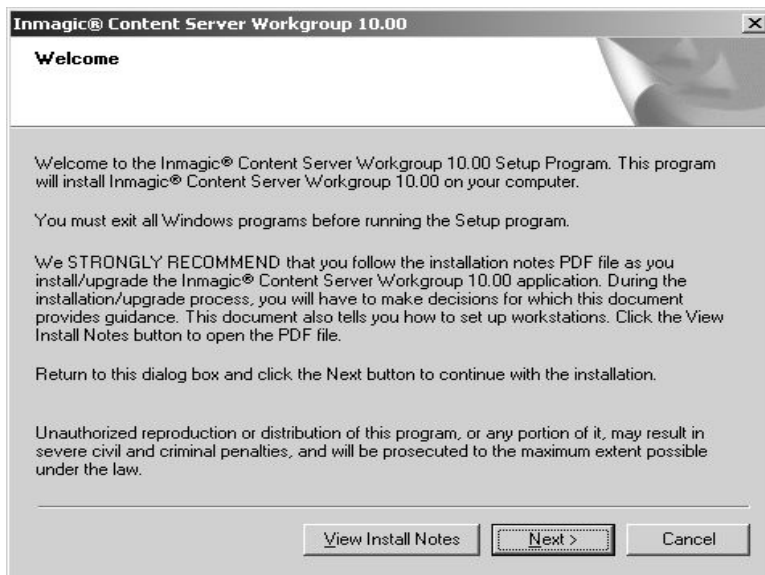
Inmagic® Content Server Workgroup 10.00

Welcome

Welcome to the Inmagic® Content Server Workgroup 10.00 Setup Program. This program will install Inmagic® Content Server Workgroup 10.00 on your computer.

You must exit all Windows programs before running the Setup program.

We STRONGLY RECOMMEND that you follow the installation notes PDF file as you install/upgrade the Inmagic® Content Server Workgroup 10.00 application. During the installation/upgrade process, you will have to make decisions for which this document provides guidance. This document also tells you how to set up workstations. Click the View Install Notes button to open the PDF file.

Return to this dialog box and click the Next button to continue with the installation.

Unauthorized reproduction or distribution of this program, or any portion of it, may result in severe civil and criminal penalties, and will be prosecuted to the maximum extent possible under the law.

View Install Notes | Next > | Cancel